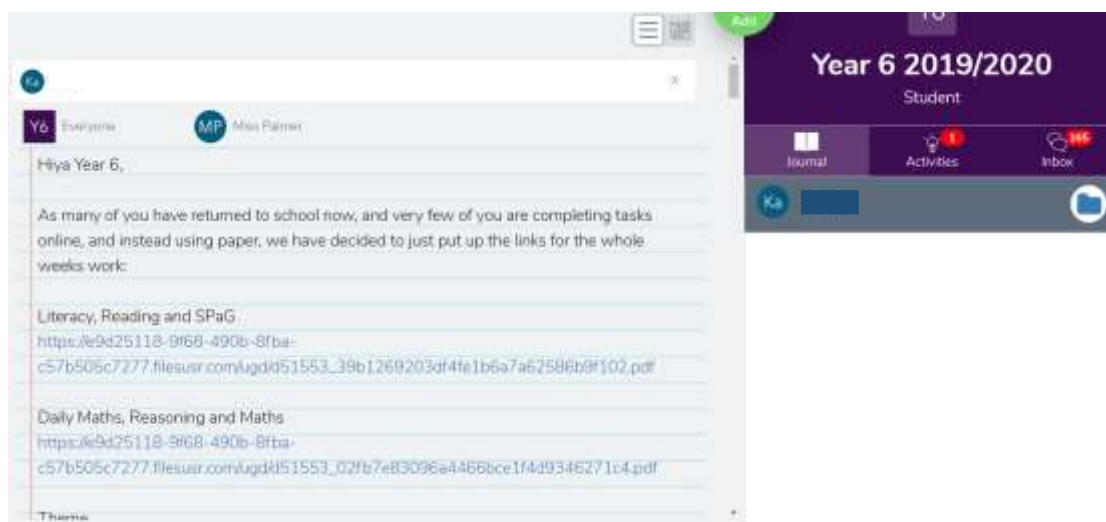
Add

Ka

×

Y6 Everyone

MP Miss Palmer

Hiya Year 6,

As many of you have returned to school now, and very few of you are completing tasks online, and instead using paper, we have decided to just put up the links for the whole weeks work:

Literacy, Reading and SPaG
https://e9d25118-9f68-490b-8fba-c57b505c7277.filesusr.com/ugd/d51553_39b1269203df4fe1b6a7a62586b9f102.pdf

Daily Maths, Reasoning and Maths
https://e9d25118-9f68-490b-8fba-c57b505c7277.filesusr.com/ugd/d51553_02fb7e83096a4466bce1f4d9346271c4.pdf

Theme

Y6

Year 6 2019/2020

Student

Journal

1
Activities

165
Inbox

Ka